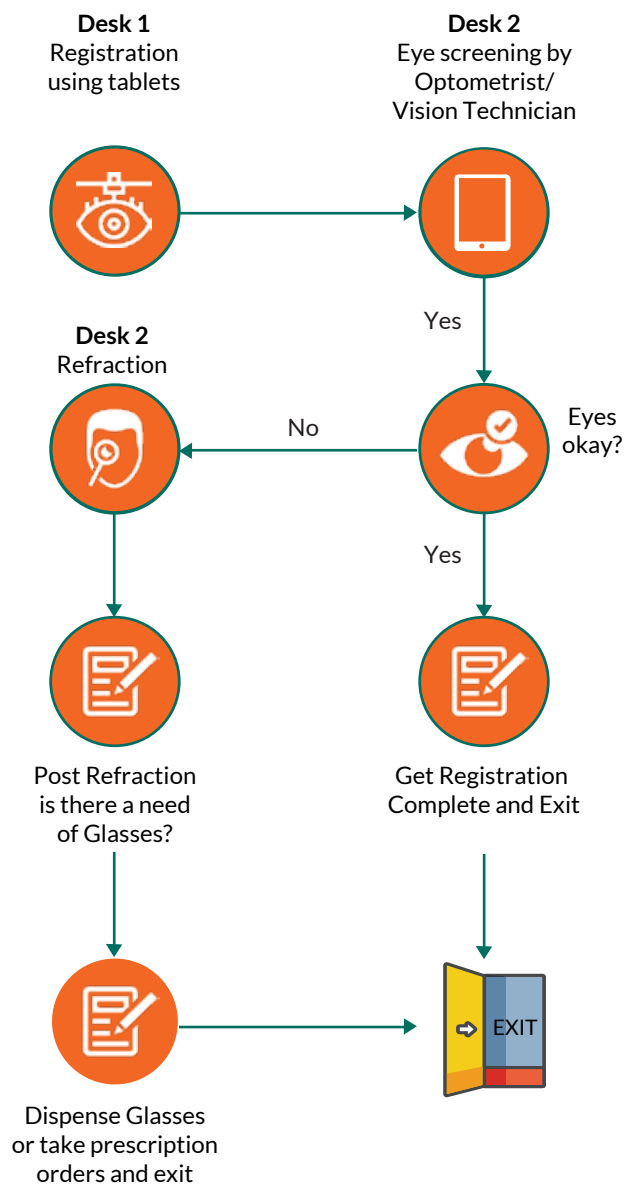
**Desk 1**
Registration using tablets

**Desk 2**
Eye screening by Optometrist/ Vision Technician

Yes

**Desk 2**
Refraction

No

Eyes okay?

Yes

Post Refraction is there a need of Glasses?

Get Registration Complete and Exit

EXIT

Dispense Glasses or take prescription orders and exit